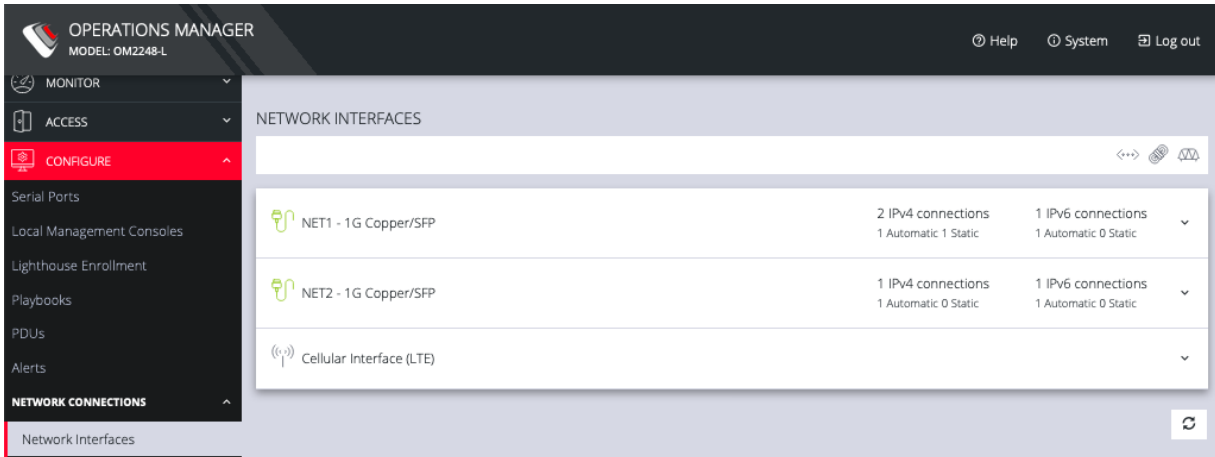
OPERATIONS MANAGER
MODEL: OM2248-L

Help System Log out

MONITOR
ACCESS
CONFIGURE
Serial Ports
Local Management Consoles
Lighthouse Enrollment
Playbooks
PDUs
Alerts
NETWORK CONNECTIONS
Network Interfaces

NETWORK INTERFACES

NET1 - 1G Copper/SFP
2 IPv4 connections
1 Automatic 1 Static
1 IPv6 connections
1 Automatic 0 Static

NET2 - 1G Copper/SFP
1 IPv4 connections
1 Automatic 0 Static
1 IPv6 connections
1 Automatic 0 Static

Cellular Interface (LTE)